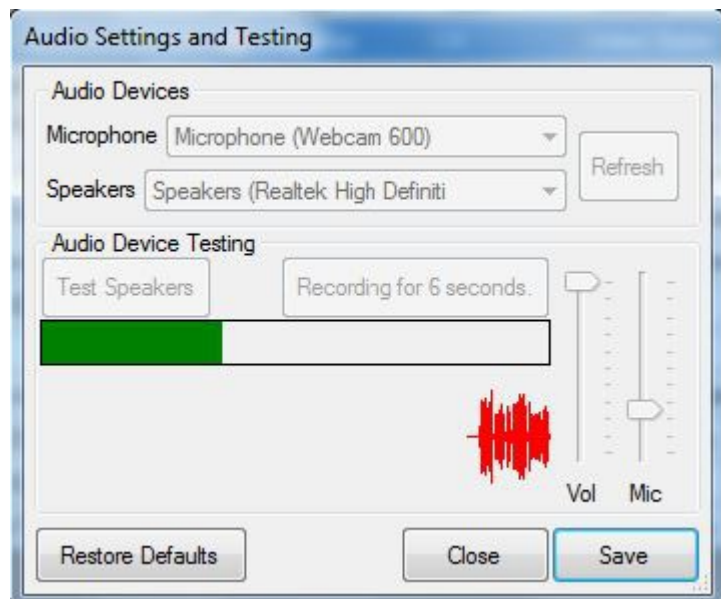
Audio Settings and Testing

Audio Devices

Microphone Microphone (Webcam 600)

Speakers Speakers (Realtek High Definiti

Refresh

Audio Device Testing

Test Speakers

Recording for 6 seconds.

Vol Mic

Restore Defaults

Close

Save